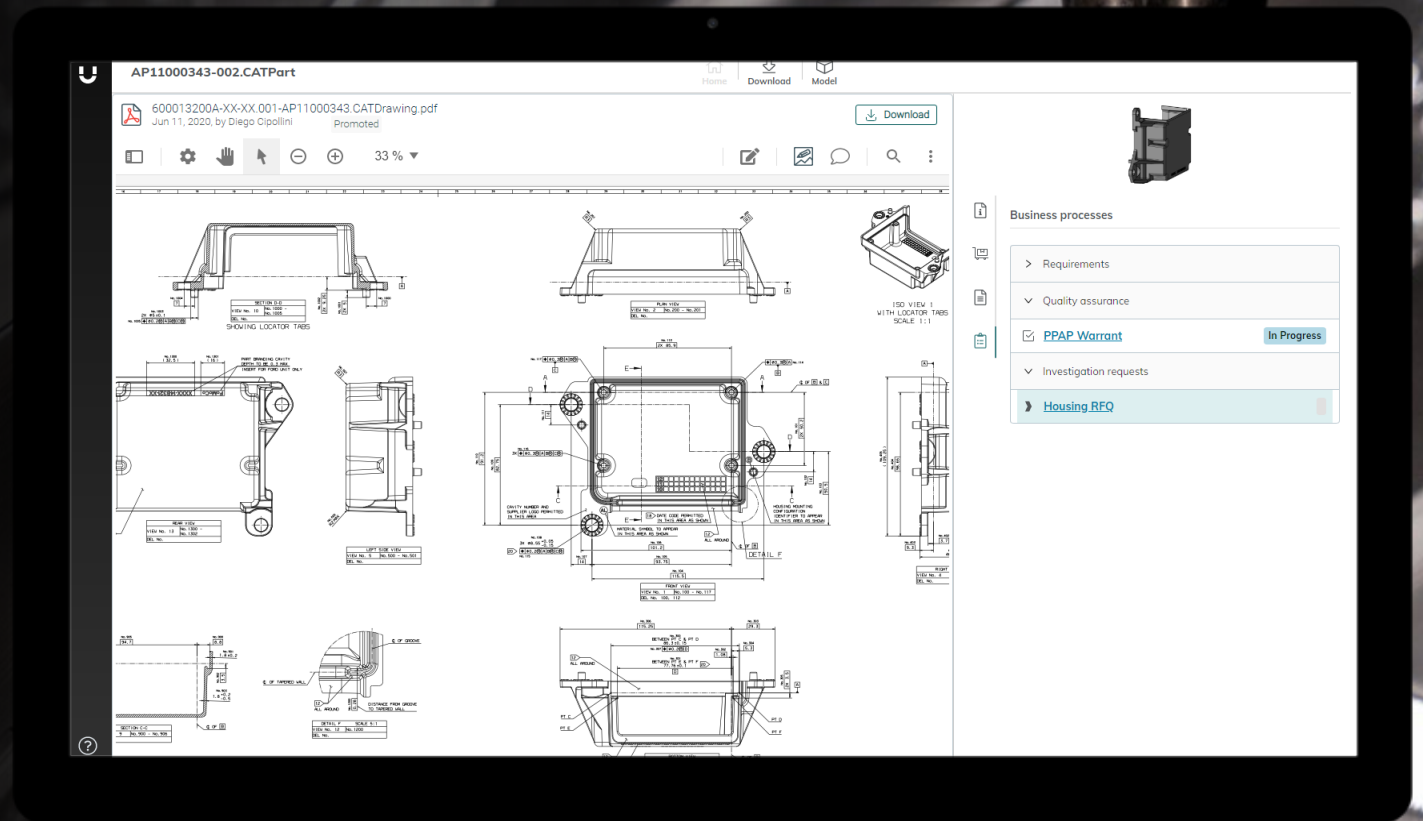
AP11000343-002.CATPart

Home Download Model

600013200A-XX-XX.001-AP11000343.CATDrawing.pdf
Jun 11, 2020, by Diego Cipollini
Promoted

Download

33 %

SECTION B-B
SHOWING LOCATOR TABS

PLAN VIEW

ISO VIEW 1
WITH LOCATOR TABS
SCALE 1:1

REAR VIEW

LEFT SIDE VIEW

FRONT VIEW

DETAIL F

SECTION C-C

Business processes

Requirements

Quality assurance

PPAP Warrant
In Progress

Investigation requests

Housing RFQ

?